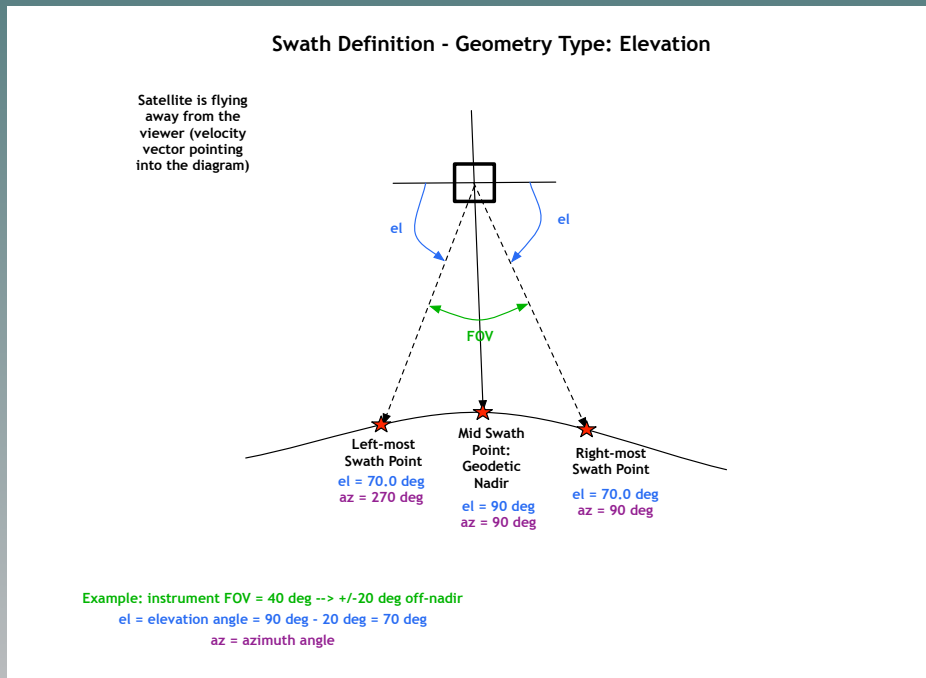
Swath Definition - Geometry Type: Elevation

Satellite is flying away from the viewer (velocity vector pointing into the diagram)

el

el

FOV

Left-most Swath Point
el = 70.0 deg
az = 270 deg

Mid Swath Point: Geodetic Nadir
el = 90 deg
az = 90 deg

Right-most Swath Point
el = 70.0 deg
az = 90 deg

Example: instrument FOV = 40 deg --> +/-20 deg off-nadir
el = elevation angle = 90 deg - 20 deg = 70 deg
az = azimuth angle